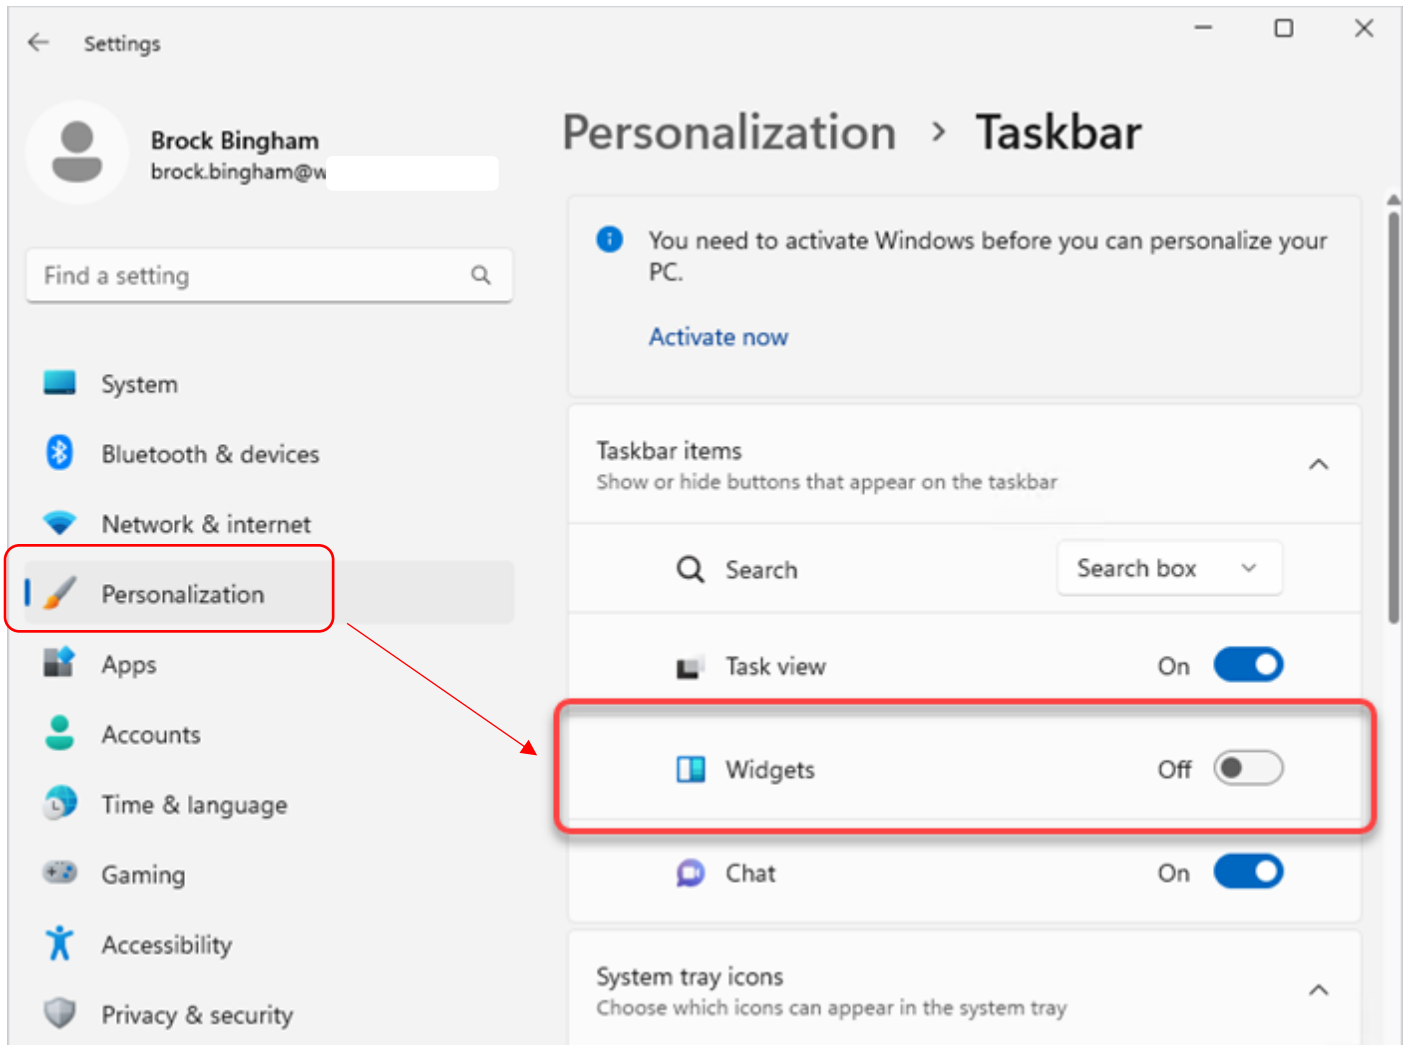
Settings

Brock Bingham
brock.bingham@w

Find a setting

System
Bluetooth & devices
Network & internet
Personalization
Apps
Accounts
Time & language
Gaming
Accessibility
Privacy & security

Personalization > Taskbar

You need to activate Windows before you can personalize your PC.

Activate now

Taskbar items
Show or hide buttons that appear on the taskbar

Search
Search box

Task view
On

Widgets
Off

Chat
On

System tray icons
Choose which icons can appear in the system tray